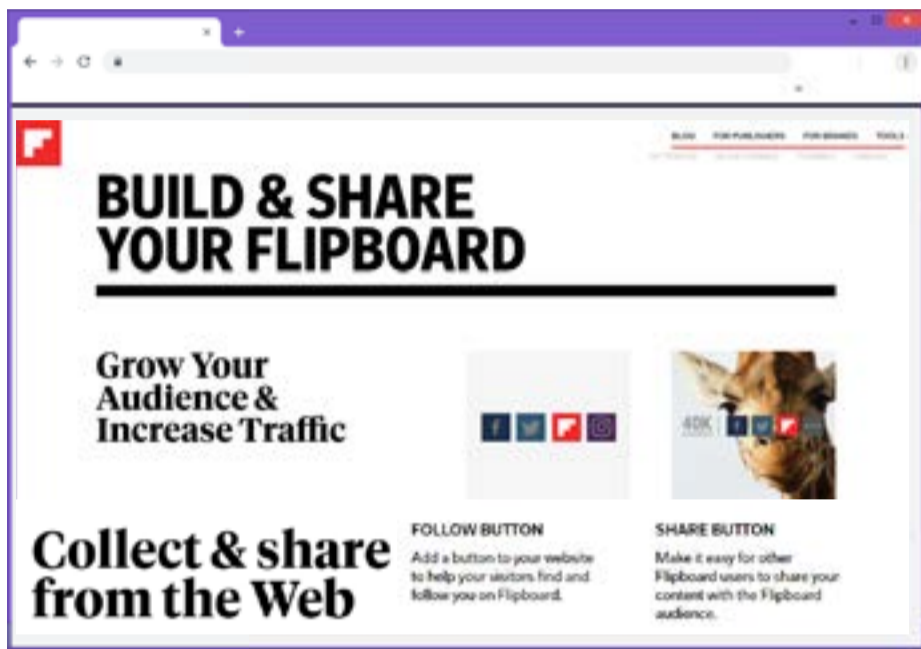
BLOG FOR PUBLISHERS FOR BRANDS TOOLS

BUILD & SHARE YOUR FLIPBOARD

Grow Your Audience & Increase Traffic

40K

Collect & share from the Web

FOLLOW BUTTON

Add a button to your website to help your visitors find and follow you on Flipboard.

SHARE BUTTON

Make it easy for other Flipboard users to share your content with the Flipboard audience.